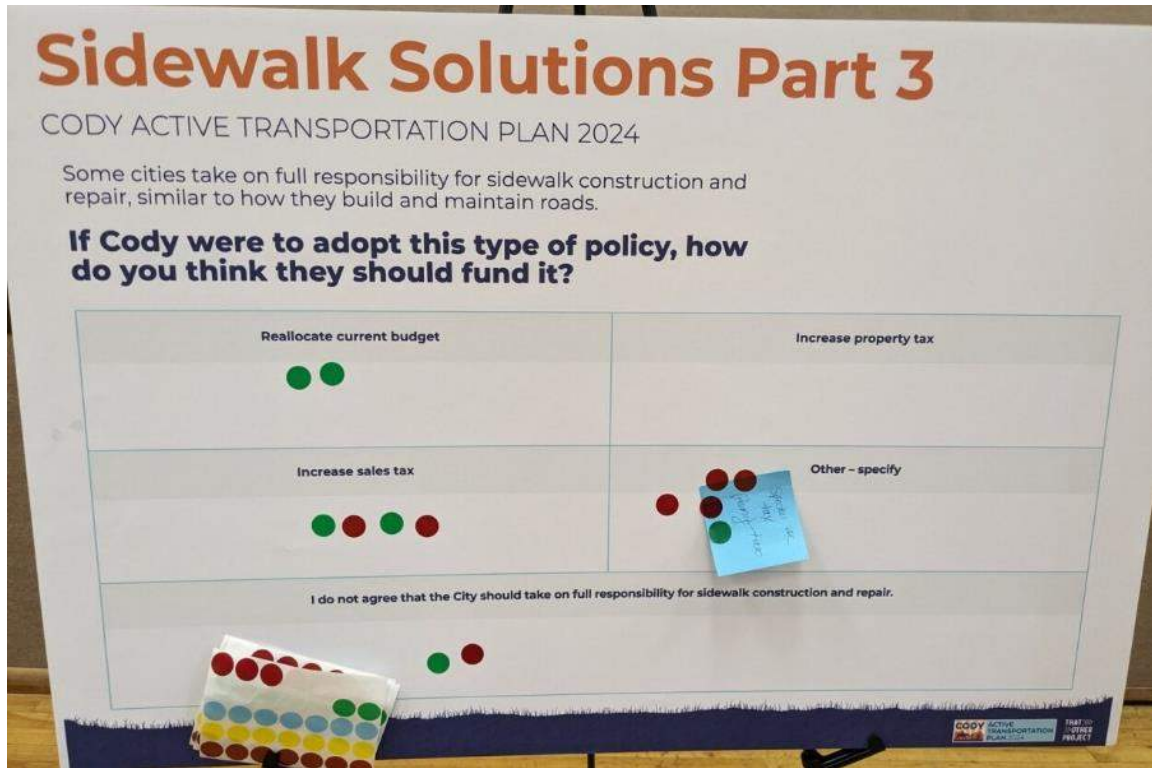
Sidewalk Solutions Part 3

CODY ACTIVE TRANSPORTATION PLAN 2024

Some cities take on full responsibility for sidewalk construction and repair, similar to how they build and maintain roads.

If Cody were to adopt this type of policy, how do you think they should fund it?

| Reallocate current budget | Increase property tax |
|---|---|
| Increase sales tax | Other – specify |

I do not agree that the City should take on full responsibility for sidewalk construction and repair.

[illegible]

CODY ACTIVE TRANSPORTATION PLAN 2024

THAT OTHER PROJECT